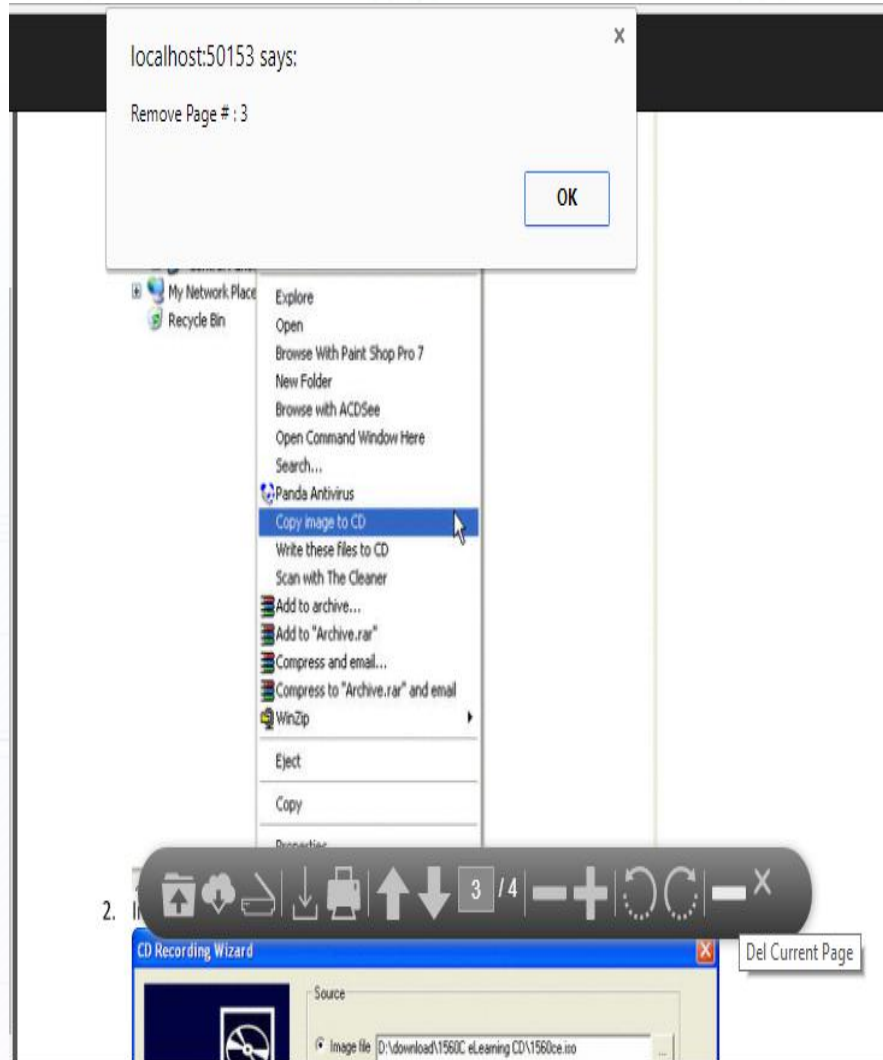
localhost:50153 says:

Remove Page # : 3

OK

My Network Places
Recycle Bin

Explore
Open
Browse With Paint Shop Pro 7
New Folder
Browse with ACDSee
Open Command Window Here
Search...
Panda Antivirus
Copy image to CD
Write these files to CD
Scan with The Cleaner
Add to archive...
Add to "Archive.rar"
Compress and email...
Compress to "Archive.rar" and email
WinZip
Eject
Copy
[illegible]

3 / 4

Del Current Page

2. I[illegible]

CD Recording Wizard

Source

Image file D:\download\1560C eLearning CD\1560ce.iso